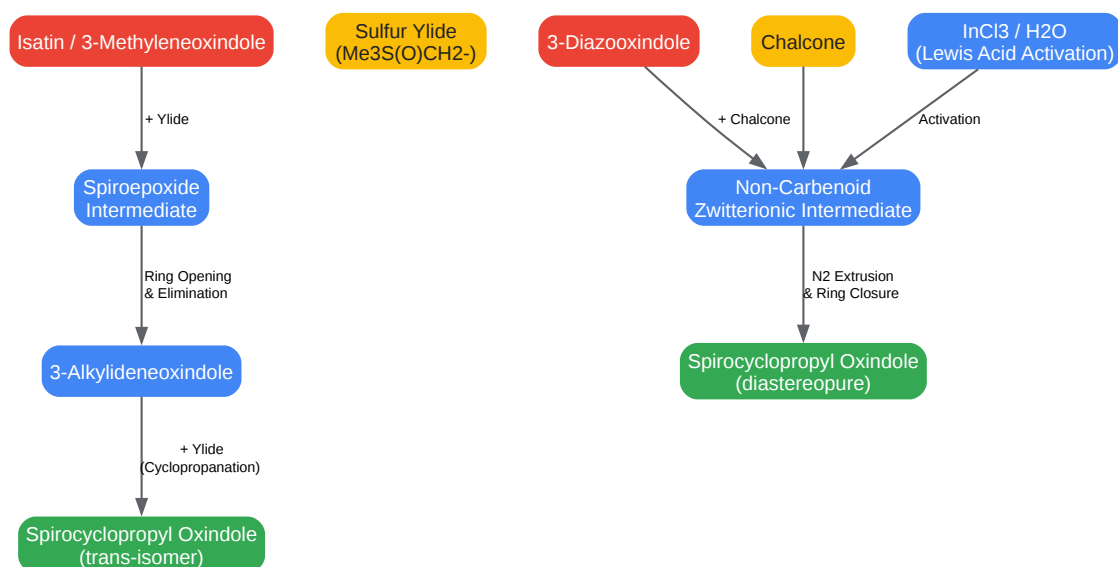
Isatin / 3-Methyleneoxindole

Sulfur Ylide
(Me3S(O)CH2-)

3-Diazooxindole

Chalcone

InCl3 / H2O
(Lewis Acid Activation)

+ Ylide

+ Chalcone

Activation

Spiroepoxide
Intermediate

Non-Carbenoid
Zwitterionic Intermediate

Ring Opening
& Elimination

N2 Extrusion
& Ring Closure

3-Alkylideneoxindole

Spirocyclopropyl Oxindole
(diastereopure)

+ Ylide
(Cyclopropanation)

Spirocyclopropyl Oxindole
(trans-isomer)